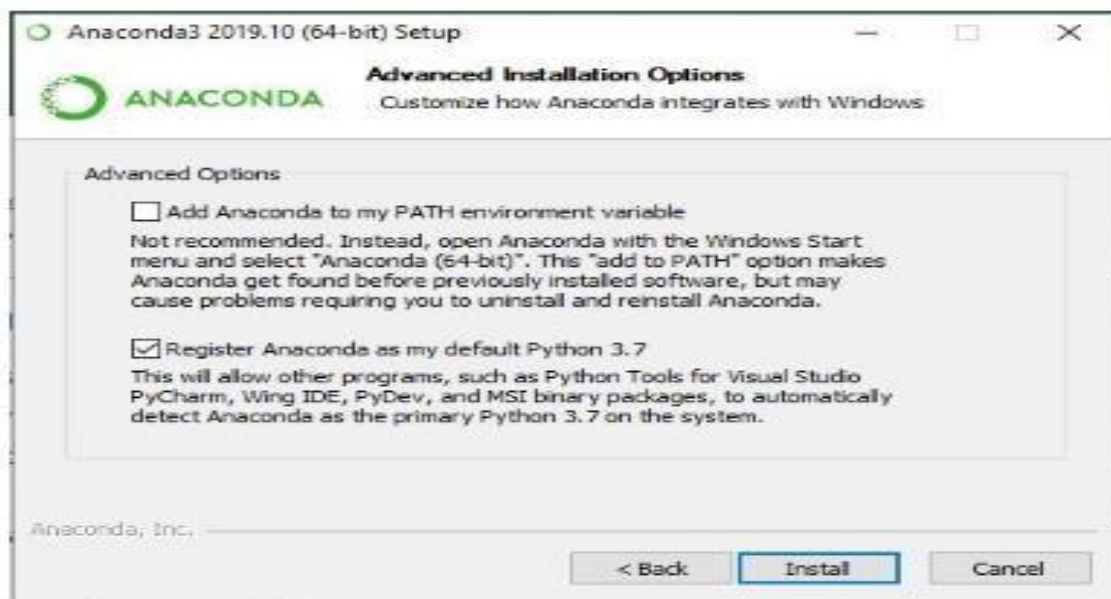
Anaconda3 2019.10 (64-bit) Setup

ANACONDA

Advanced Installation Options
Customize how Anaconda integrates with Windows

Advanced Options

Add Anaconda to my PATH environment variable

Not recommended. Instead, open Anaconda with the Windows Start menu and select "Anaconda (64-bit)". This "add to PATH" option makes Anaconda get found before previously installed software, but may cause problems requiring you to uninstall and reinstall Anaconda.

Register Anaconda as my default Python 3.7

This will allow other programs, such as Python Tools for Visual Studio PyCharm, Wing IDE, PyDev, and MSI binary packages, to automatically detect Anaconda as the primary Python 3.7 on the system.

Anaconda, Inc.

< Back   Install   Cancel